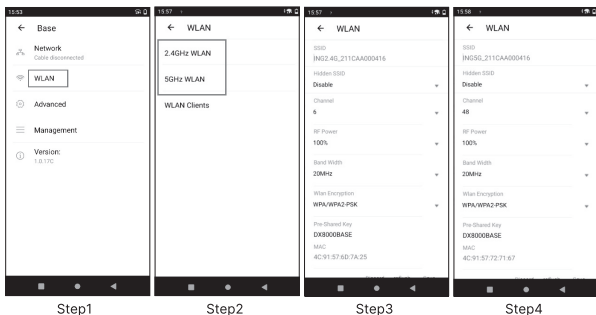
15:53

← Base

Network
Cable disconnected

WLAN

Advanced

Management

Version:
1.0.17C

Step1

15:57

← WLAN

2.4GHz WLAN

5GHz WLAN

WLAN Clients

Step2

15:57

← WLAN

SSID
ING2.4G_211CAA000416

Hidden SSID
Disable

Channel
6

RF Power
100%

Band Width
20MHz

Wlan Encryption
WPA/WPA2-PSK

Pre-Shared Key
DX8000BASE

MAC
4C:91:57:6D:7A:25

Step3

15:58

← WLAN

SSID
ING5G_211CAA000416

Hidden SSID
Disable

Channel
48

RF Power
100%

Band Width
20MHz

Wlan Encryption
WPA/WPA2-PSK

Pre-Shared Key
DX8000BASE

MAC
4C:91:57:72:71:67

Step4